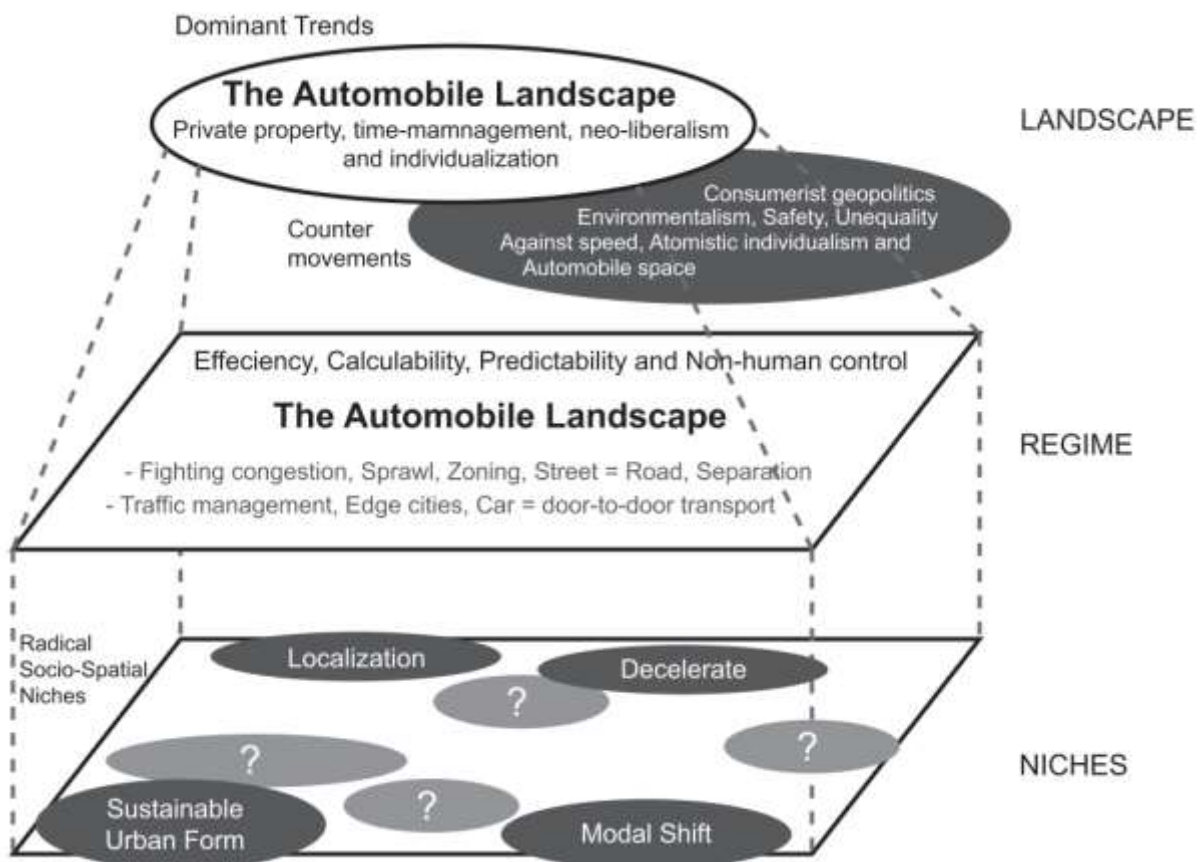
Dominant Trends

The Automobile Landscape
Private property, time-mamnagement, neo-liberalism and individualization

LANDSCAPE

Counter movements

Consumerist geopolitics
Environmentalism, Safety, Unequality
Against speed, Atomistic individualism and Automobile space

Effeciency, Calculability, Predictability and Non-human control

The Automobile Landscape

- Fighting congestion, Sprawl, Zoning, Street = Road, Separation
- Traffic management, Edge cities, Car = door-to-door transport

REGIME

Radical Socio-Spatial Niches

Localization

Decelerate

?

?

?

?

Sustainable Urban Form

Modal Shift

NICHES